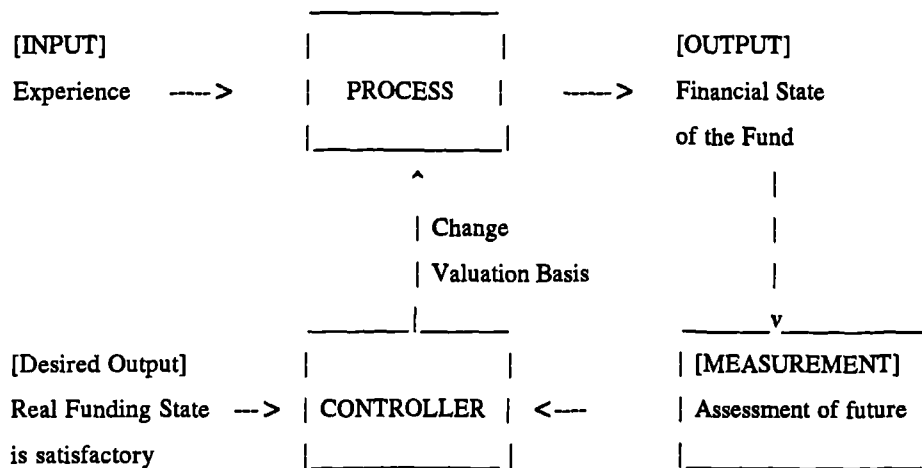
[INPUT]
Experience ----->

PROCESS

-----> [OUTPUT]
Financial State of the Fund

Change
Valuation Basis

[Desired Output]
Real Funding State ---> is satisfactory

CONTROLLER <---

[MEASUREMENT]
Assessment of future